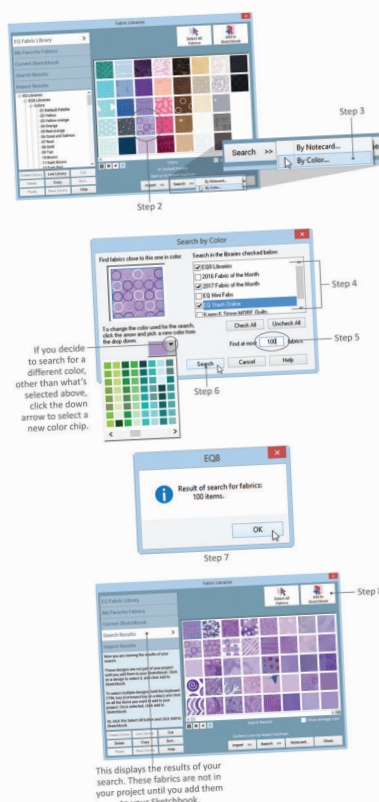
Fabric Libraries

EQ Fabric Library

My Favorite Fabrics

Current Sketchbook

Search Results

Import Results

Select all fabrics

Add to Sketchbook

Search >>

By Notecard...

By Color...

Step 3

Step 2

Search by Color

Find fabrics close to this one in color:

Search in the libraries checked below:

EQ8 Libraries

2016 Fabric of the Month

2017 Fabric of the Month

EQ Mini Fabs

Stash Online

Karen K. Stone MORE Quilts

Step 4

To change the color used for the search, click the arrow and pick a new color from the drop down.

Check All

Uncheck All

Find at most 100 fabrics

Step 5

If you decide to search for a different color, other than what's selected above, click the down arrow to select a new color chip.

Search

Cancel

Help

Step 6

EQ8

Result of search for fabrics: 100 items.

OK

Step 7

Fabric Libraries

EQ Fabric Library

My Favorite Fabrics

Current Sketchbook

Search Results

Import Results

Select all fabrics

Add to Sketchbook

Step 8

Search Results

Import

Search

Notecard...

Close

This displays the results of your search. These fabrics are not in your project until you add them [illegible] your Sketchbook.